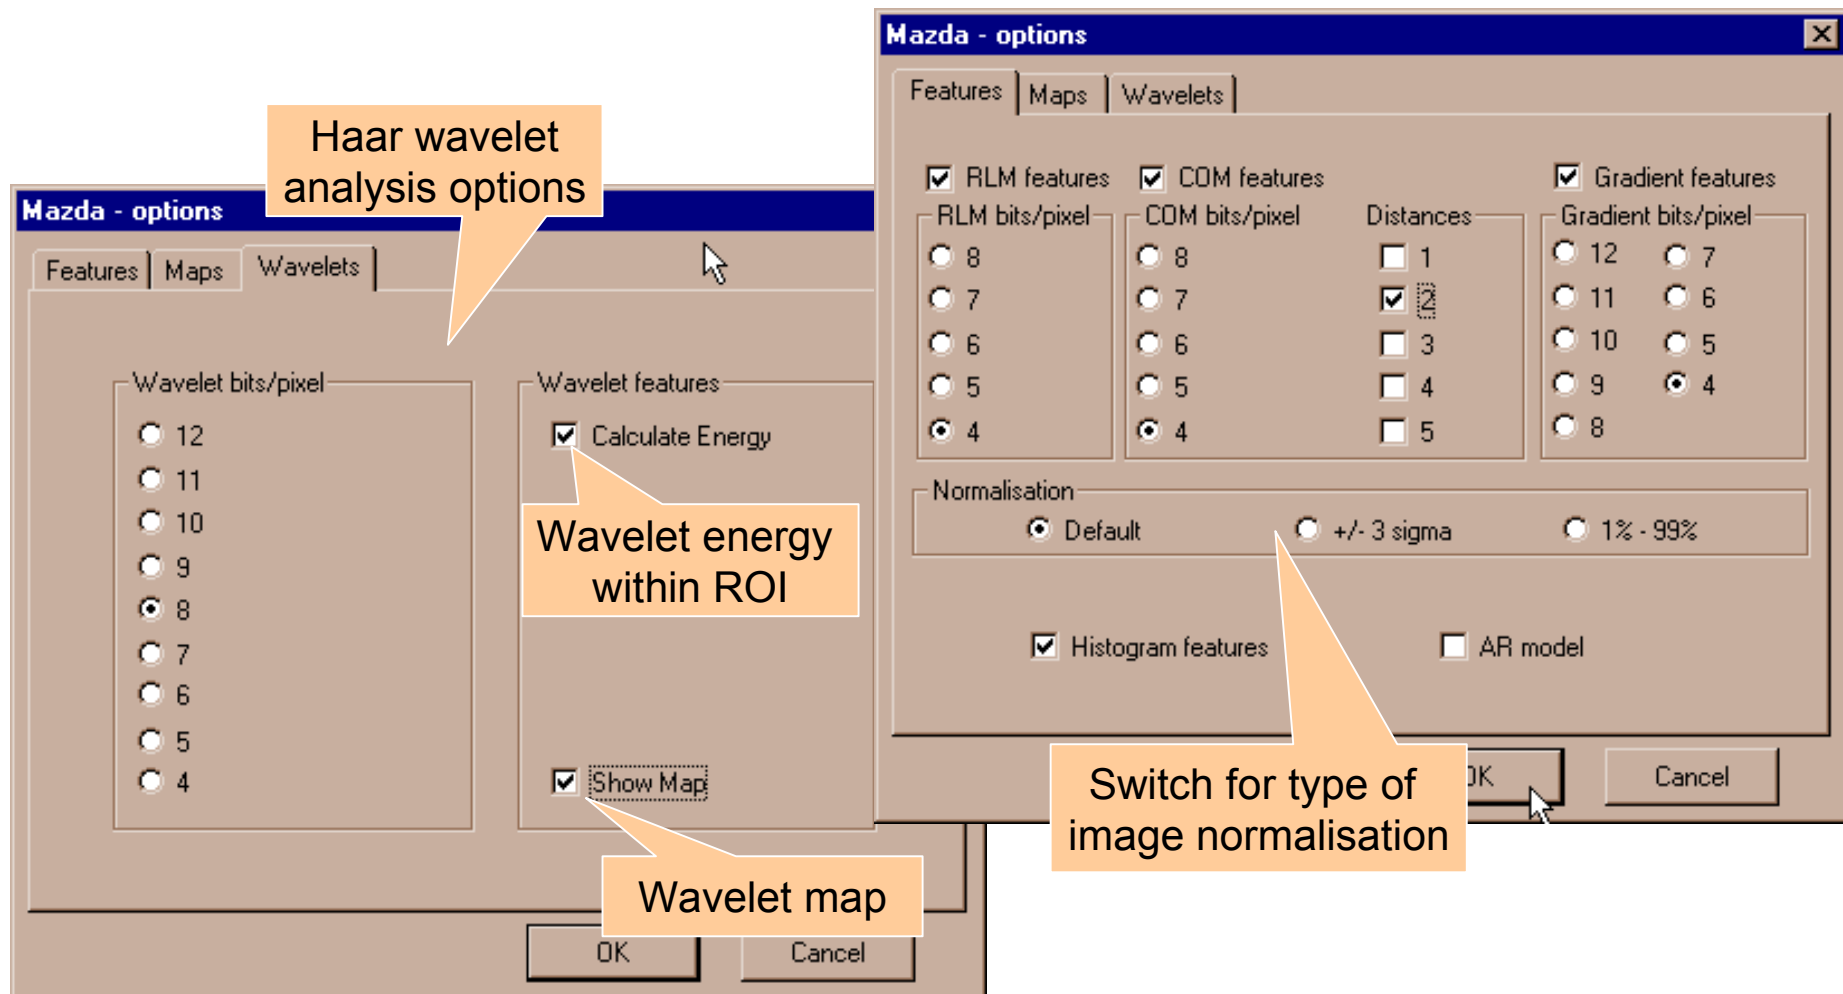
Haar wavelet analysis options

Mazda - options

Features | Maps | Wavelets

Wavelet bits/pixel

12

11

10

9

8

7

6

5

4

Wavelet features

Calculate Energy

Wavelet energy within ROI

Show Map

Wavelet map

OK

Cancel

Mazda - options

Features | Maps | Wavelets

RLM features

COM features

Gradient features

RLM bits/pixel

8

7

6

5

4

COM bits/pixel

8

7

6

5

4

Distances

1

2

3

4

5

Gradient bits/pixel

12

7

11

6

10

5

9

4

8

Normalisation

Default

+/- 3 sigma

1% - 99%

Histogram features

AR model

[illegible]K

Cancel

Switch for type of image normalisation